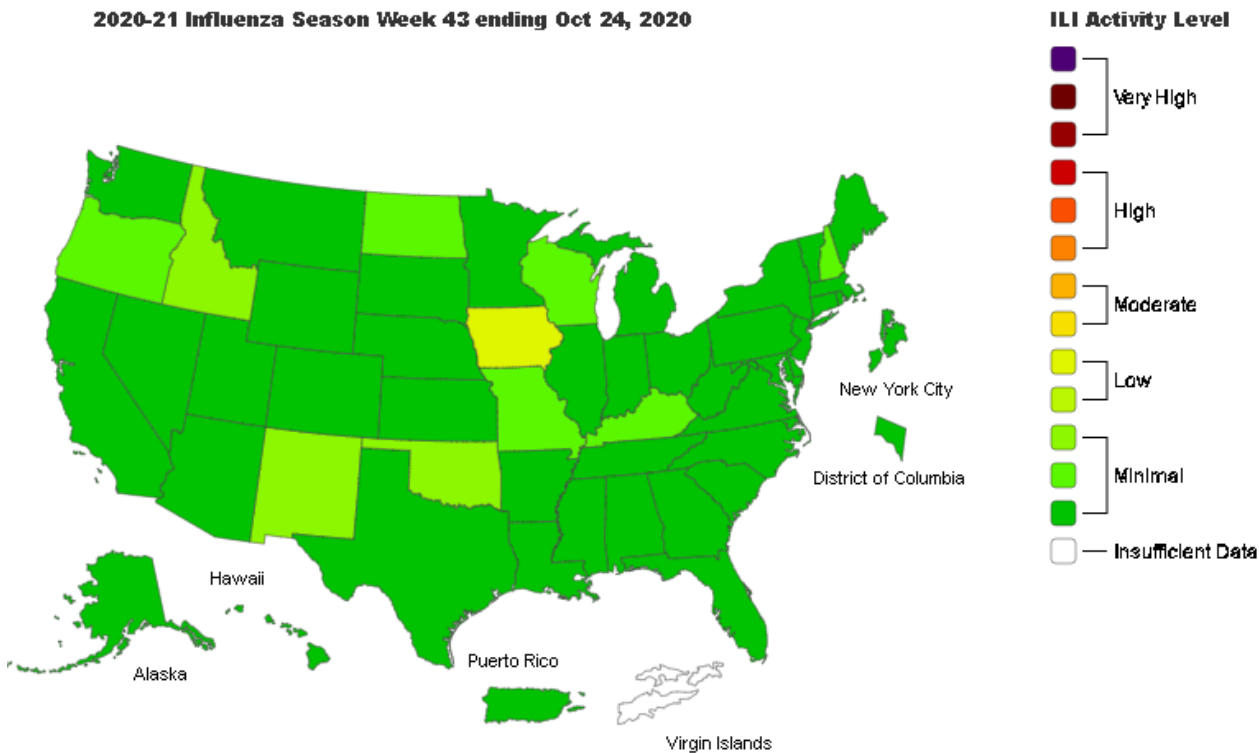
2020-21 Influenza Season Week 43 ending Oct 24, 2020

ILI Activity Level

Very High

High

Moderate

Low

Minimal

Insufficient Data

New York City

District of Columbia

Hawaii

Alaska

Puerto Rico

Virgin Islands